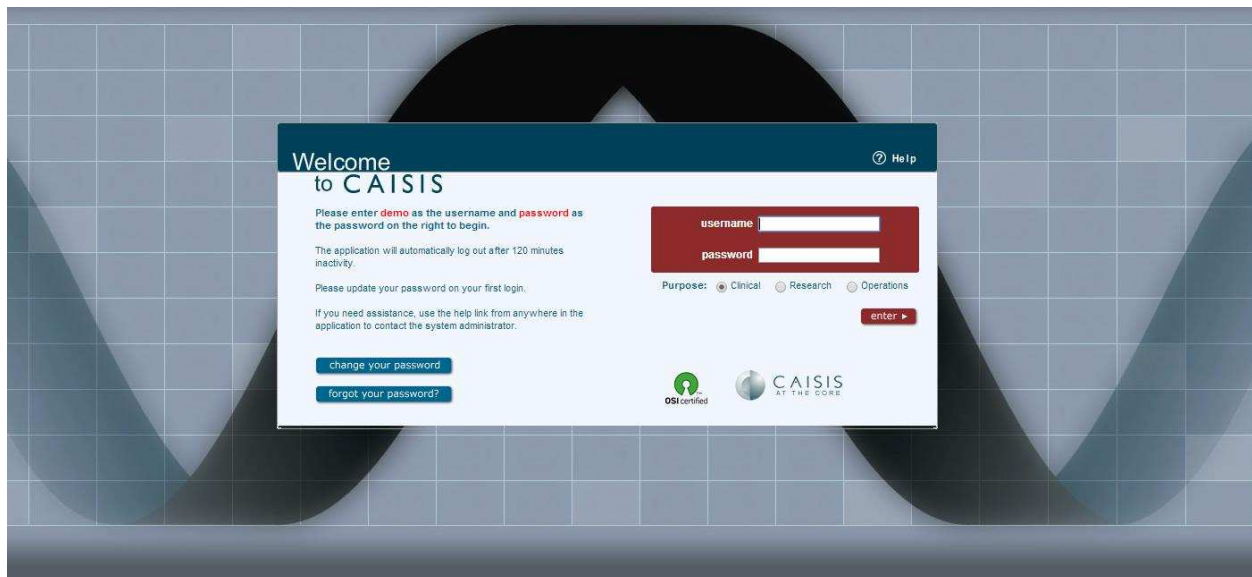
Welcome to CAISIS

Help

Please enter demo as the username and password as the password on the right to begin.

The application will automatically log out after 120 minutes inactivity.

Please update your password on your first login.

If you need assistance, use the help link from anywhere in the application to contact the system administrator.

change your password

forgot your password?

username

password

Purpose: Clinical Research Operations

enter ▸

OSI certified

CAISIS AT THE CORE